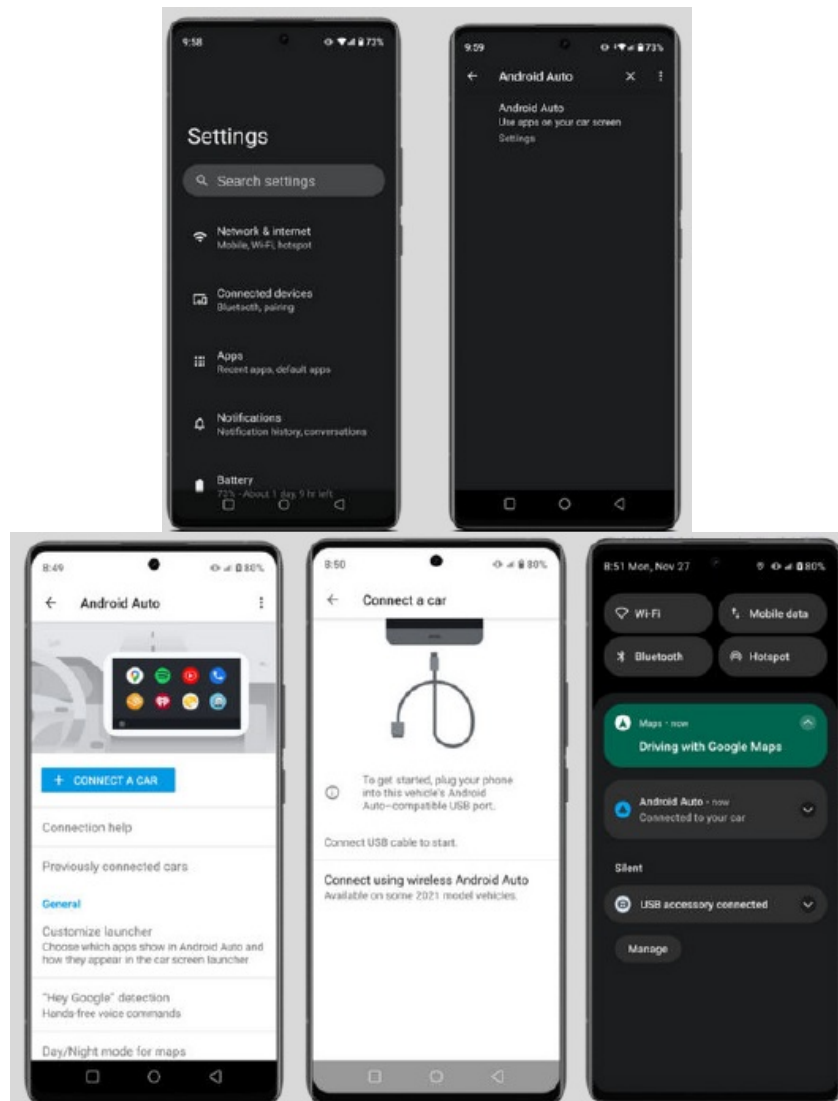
9:58

73%

Settings

Search settings

Network & internet
Mobile, Wi-Fi, hotspot

Connected devices
Bluetooth, pairing

Apps
Recent apps, default apps

Notifications
Notification history, conversations

Battery
73% - About 1 day, 9 hr left

9:59

73%

Android Auto

Android Auto
Use apps on your car screen
Settings

8:49

80%

Android Auto

+ CONNECT A CAR

Connection help

Previously connected cars

General

Customize launcher
Choose which apps show in Android Auto and how they appear in the car screen launcher

"Hey Google" detection
Hands-free voice commands

Day/Night mode for maps

8:50

80%

Connect a car

To get started, plug your phone into this vehicle's Android Auto–compatible USB port.

Connect USB cable to start.

Connect using wireless Android Auto
Available on some 2021 model vehicles.

8:51 Mon, Nov 27

80%

Wi-Fi

Mobile data

Bluetooth

Hotspot

Maps • now
Driving with Google Maps

Android Auto • now
Connected to your car

Silent

USB accessory connected

Manage